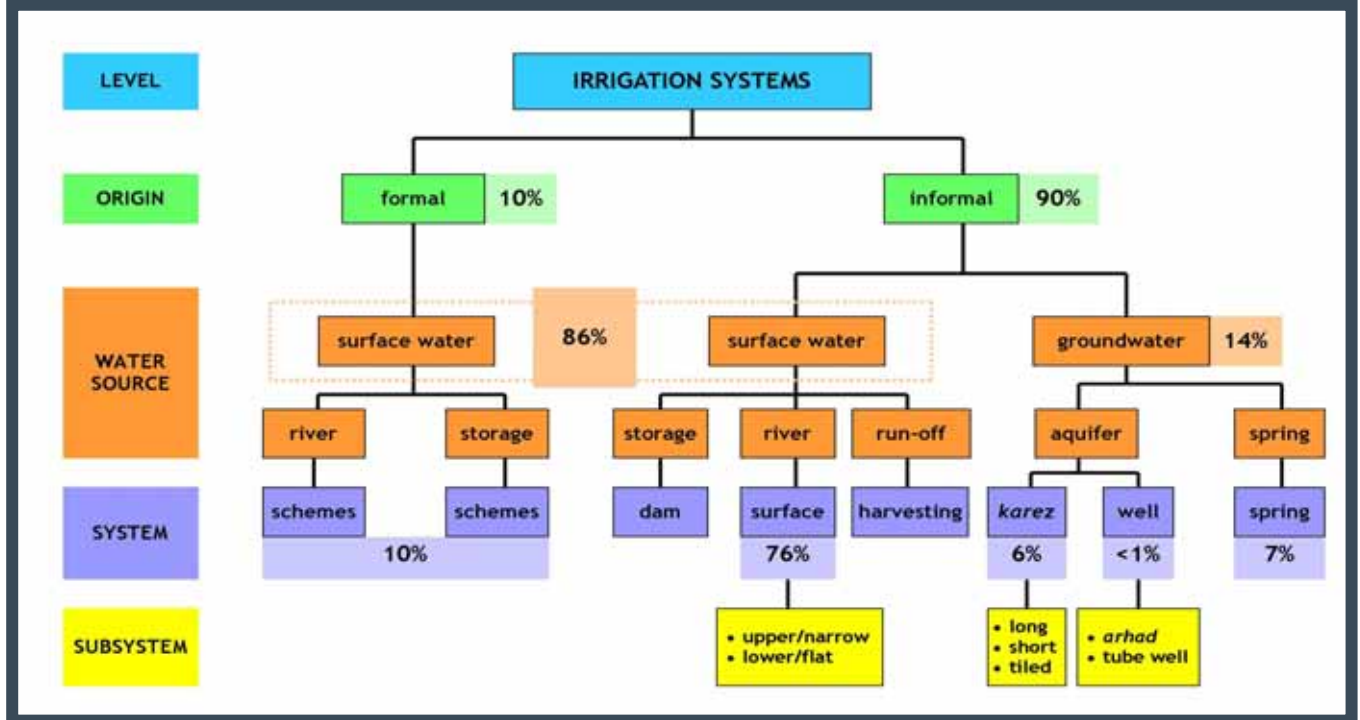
LEVEL

IRRIGATION SYSTEMS

ORIGIN

formal 10%

informal 90%

WATER SOURCE

surface water

86%

surface water

groundwater 14%

river

storage

storage

river

run-off

aquifer

spring

SYSTEM

schemes

schemes

10%

dam

surface

76%

harvesting

*karez*

6%

well

<1%

spring

7%

SUBSYSTEM

• upper/narrow
• lower/flat

• long
• short
• tiled

• *arhad*
• tube well